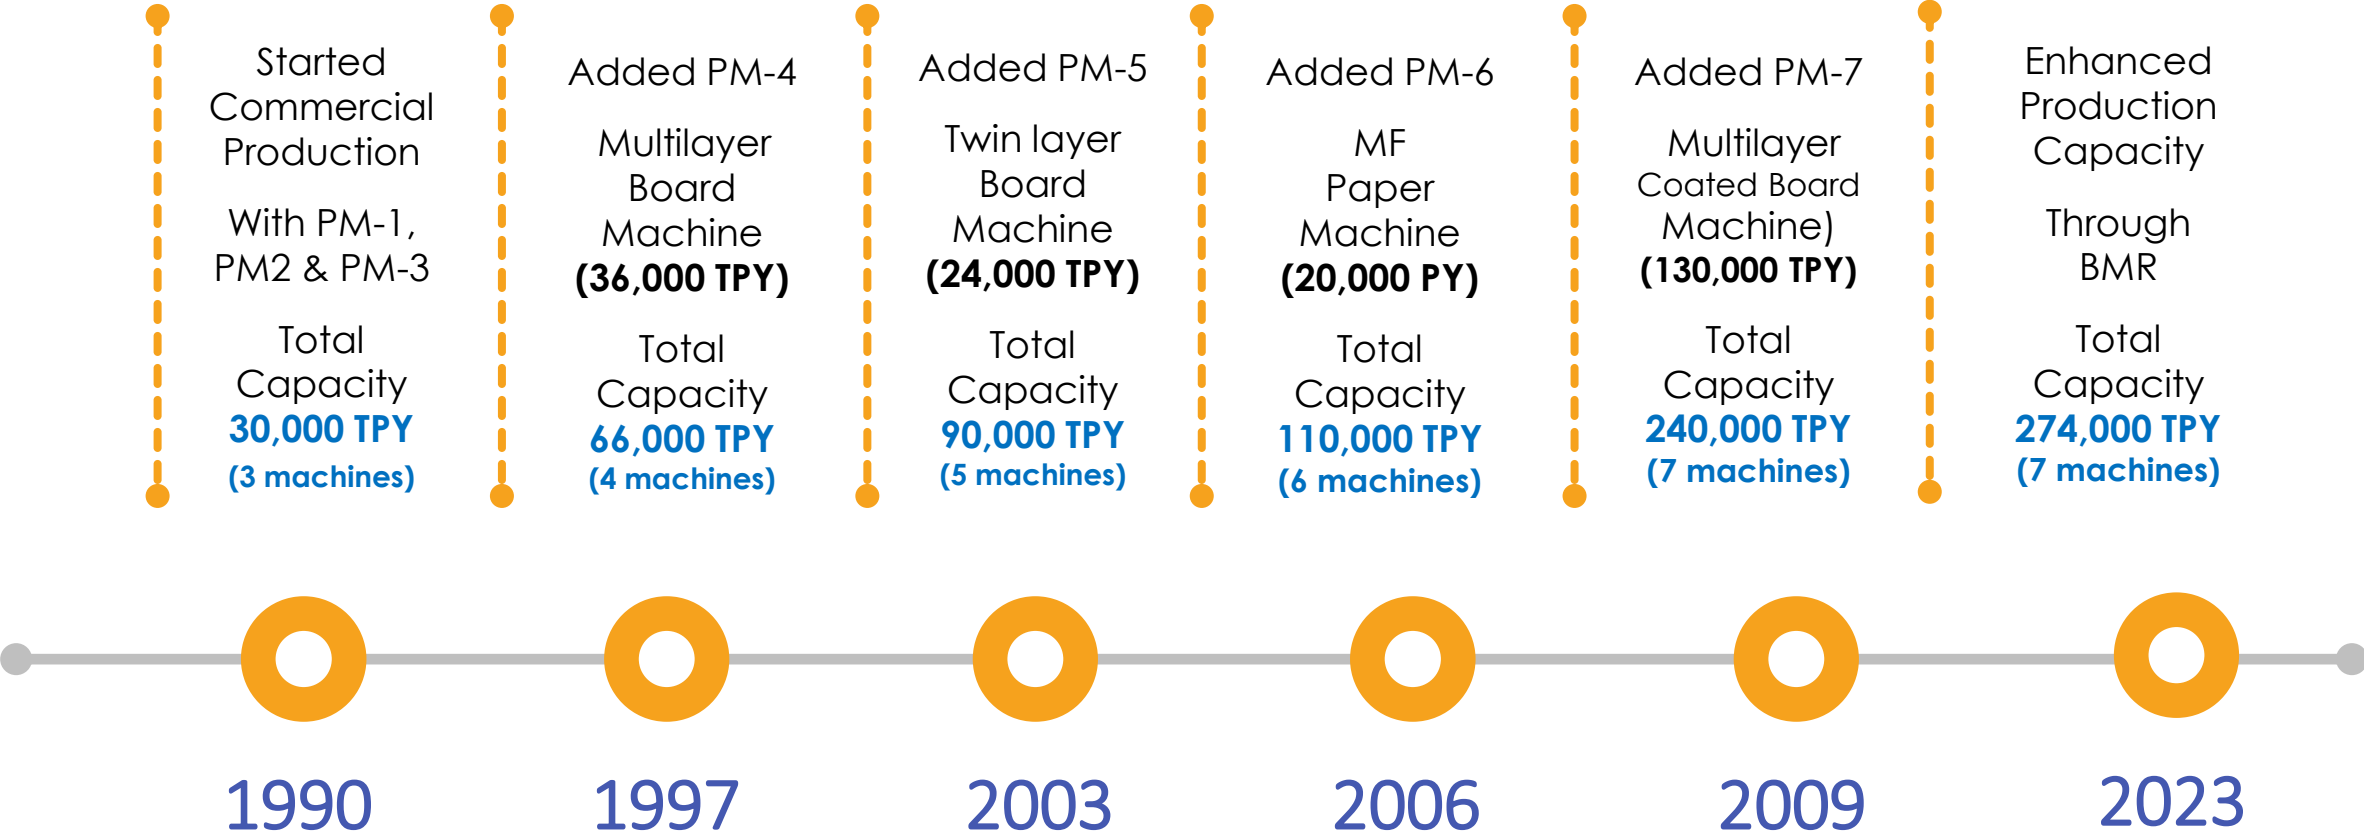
Started Commercial Production

With PM-1, PM2 & PM-3

Total Capacity
30,000 TPY
(3 machines)

Added PM-4

Multilayer Board Machine
(36,000 TPY)

Total Capacity
66,000 TPY
(4 machines)

Added PM-5

Twin layer Board Machine
(24,000 TPY)

Total Capacity
90,000 TPY
(5 machines)

Added PM-6

MF Paper Machine
(20,000 PY)

Total Capacity
110,000 TPY
(6 machines)

Added PM-7

Multilayer Coated Board Machine)
(130,000 TPY)

Total Capacity
240,000 TPY
(7 machines)

Enhanced Production Capacity

Through BMR

Total Capacity
274,000 TPY
(7 machines)

1990

1997

2003

2006

2009

2023